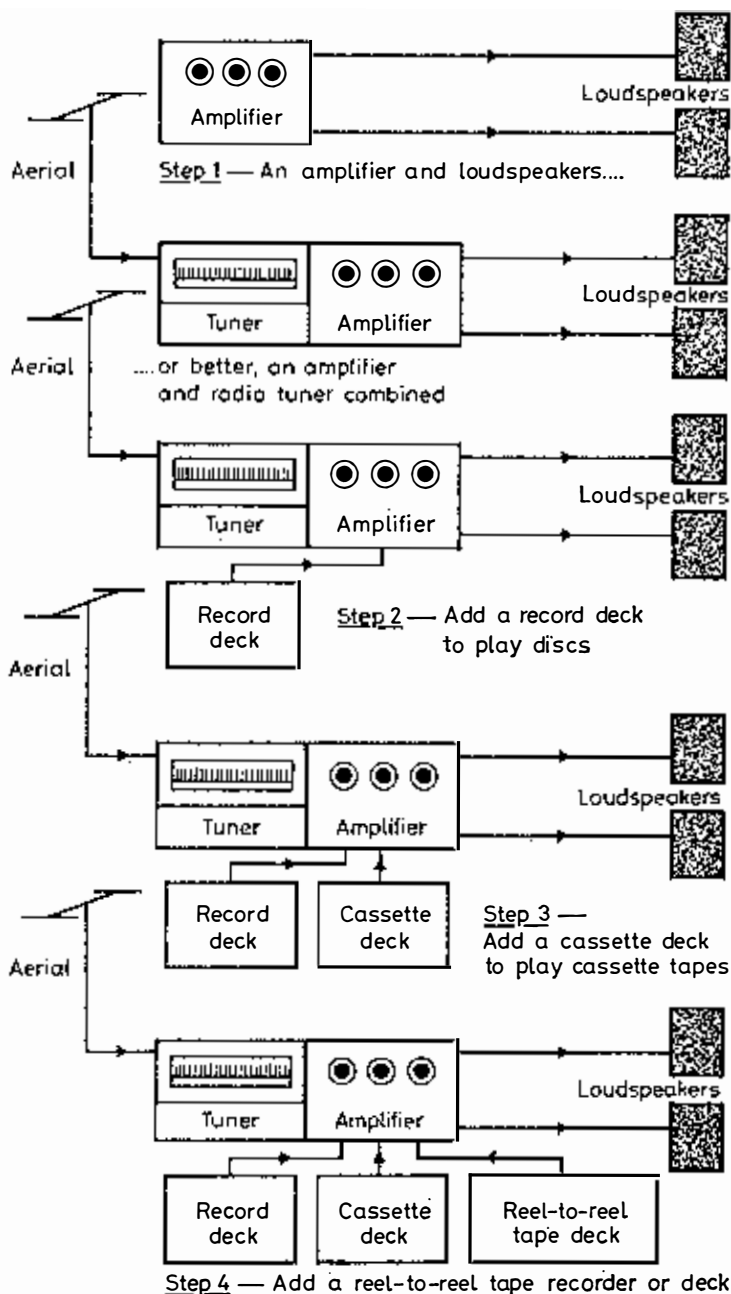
Amplifier

Loudspeakers

Aerial

Step 1 — An amplifier and loudspeakers....

Tuner

Amplifier

Loudspeakers

Aerial

....or better, an amplifier and radio tuner combined

Tuner

Amplifier

Loudspeakers

Record deck

Step 2 — Add a record deck to play discs

Aerial

Tuner

Amplifier

Loudspeakers

Record deck

Cassette deck

Step 3 — Add a cassette deck to play cassette tapes

Aerial

Tuner

Amplifier

Loudspeakers

Record deck

Cassette deck

Reel-to-reel tape deck

Step 4 — Add a reel-to-reel tape recorder or deck